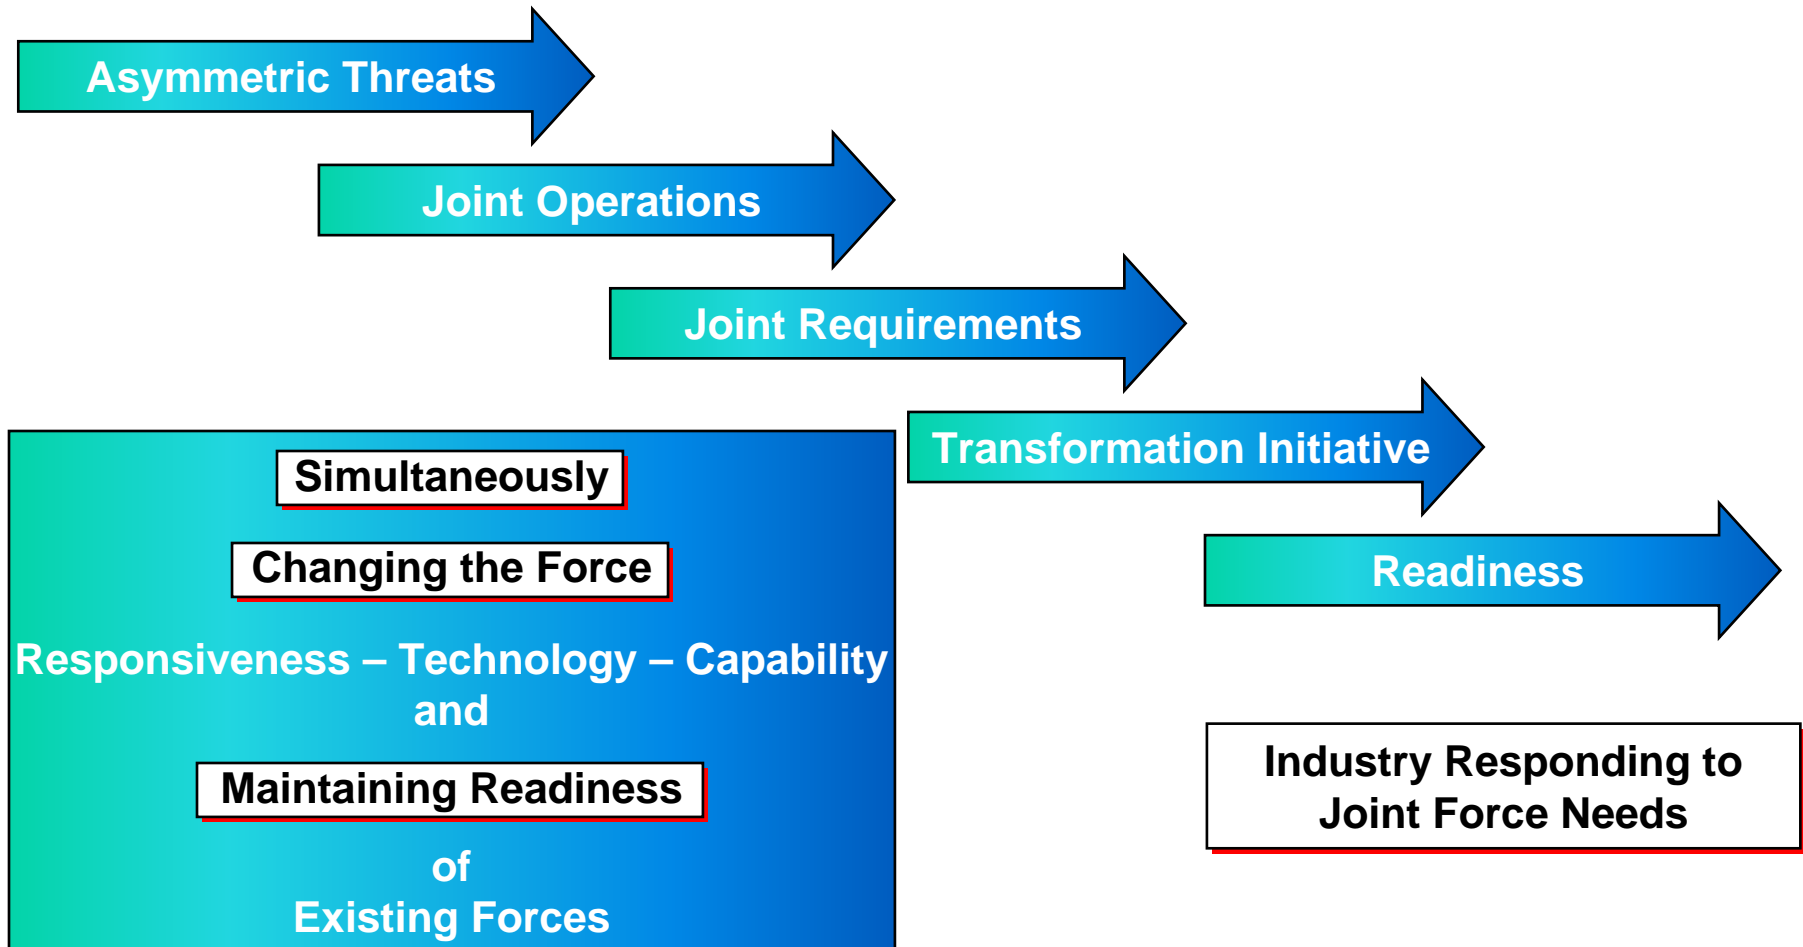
Asymmetric Threats

Joint Operations

Joint Requirements

Transformation Initiative

Readiness

Simultaneously

Changing the Force

Responsiveness – Technology – Capability
and

Maintaining Readiness

of
Existing Forces

Industry Responding to Joint Force Needs